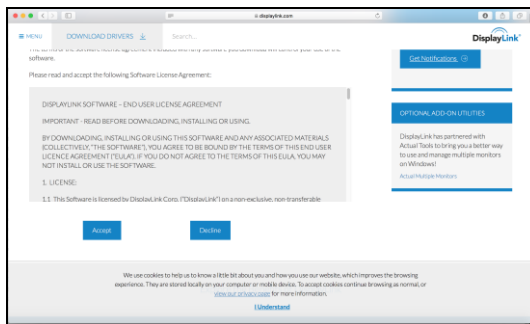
displaylink.com

≡ MENU DOWNLOAD DRIVERS Search...

DisplayLink

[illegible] software.

Please read and accept the following Software License Agreement:

DISPLAYLINK SOFTWARE – END USER LICENSE AGREEMENT

IMPORTANT - READ BEFORE DOWNLOADING, INSTALLING OR USING.

BY DOWNLOADING, INSTALLING OR USING THIS SOFTWARE AND ANY ASSOCIATED MATERIALS (COLLECTIVELY, "THE SOFTWARE"), YOU AGREE TO BE BOUND BY THE TERMS OF THIS END USER LICENCE AGREEMENT ("EULA"). IF YOU DO NOT AGREE TO THE TERMS OF THIS EULA, YOU MAY NOT INSTALL OR USE THE SOFTWARE.

1. LICENSE:

1.1 This Software is licensed by DisplayLink Corp. ("DisplayLink") on a non-exclusive, non-transferable

Accept

Decline

Get Notifications

OPTIONAL ADD-ON UTILITIES

DisplayLink has partnered with Actual Tools to bring you a better way to use and manage multiple monitors on Windows!

Actual Multiple Monitors

We use cookies to help us to know a little bit about you and how you use our website, which improves the browsing experience. They are stored locally on your computer or mobile device. To accept cookies continue browsing as normal, or view our privacy page for more information.

I Understand